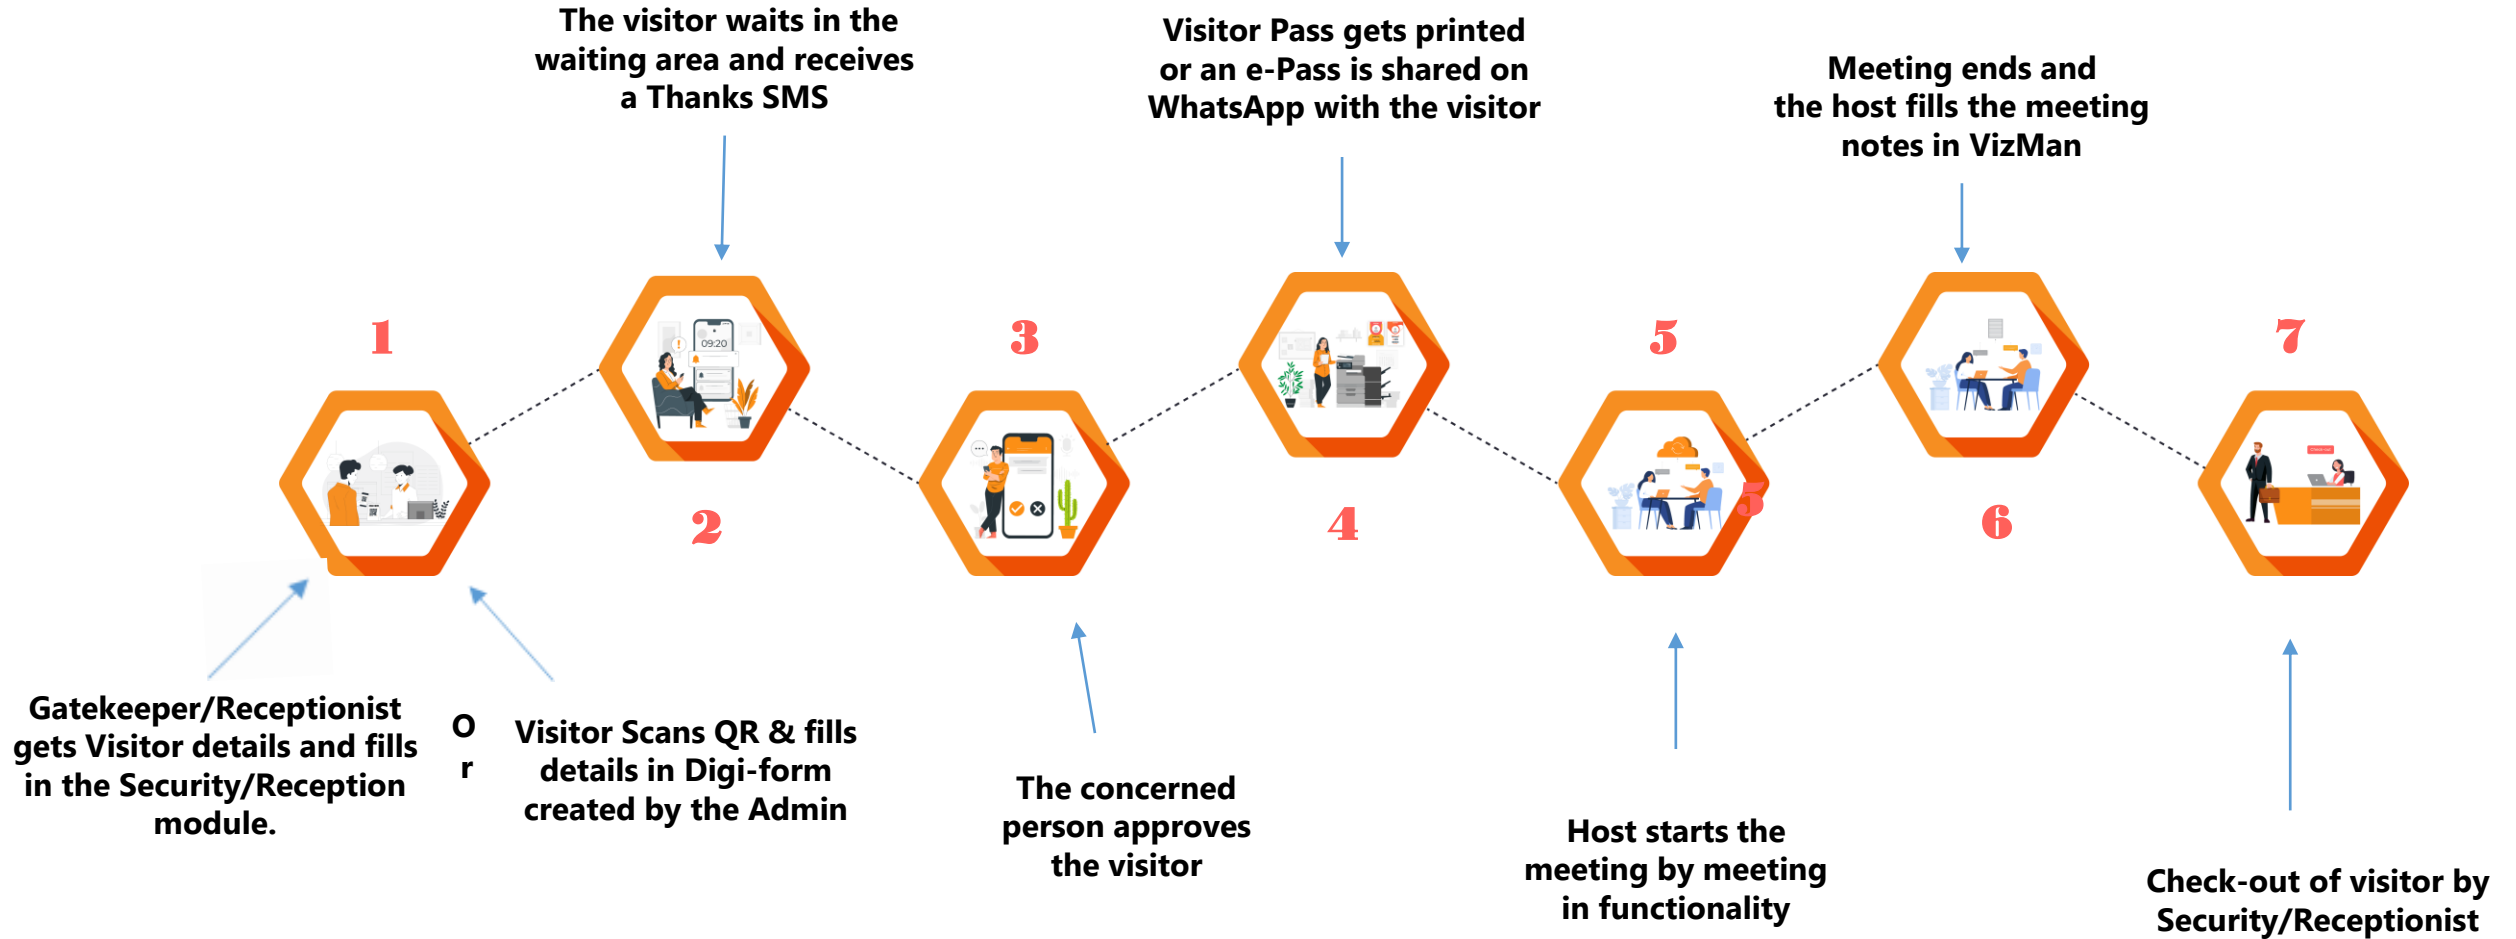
The visitor waits in the waiting area and receives a Thanks SMS

Visitor Pass gets printed or an e-Pass is shared on WhatsApp with the visitor

Meeting ends and the host fills the meeting notes in VizMan

1

09:20

2

3

4

5

5

6

7

Gatekeeper/Receptionist gets Visitor details and fills in the Security/Reception module.

O
r

Visitor Scans QR & fills details in Digi-form created by the Admin

The concerned person approves the visitor

Host starts the meeting by meeting in functionality

Check-out of visitor by Security/Receptionist